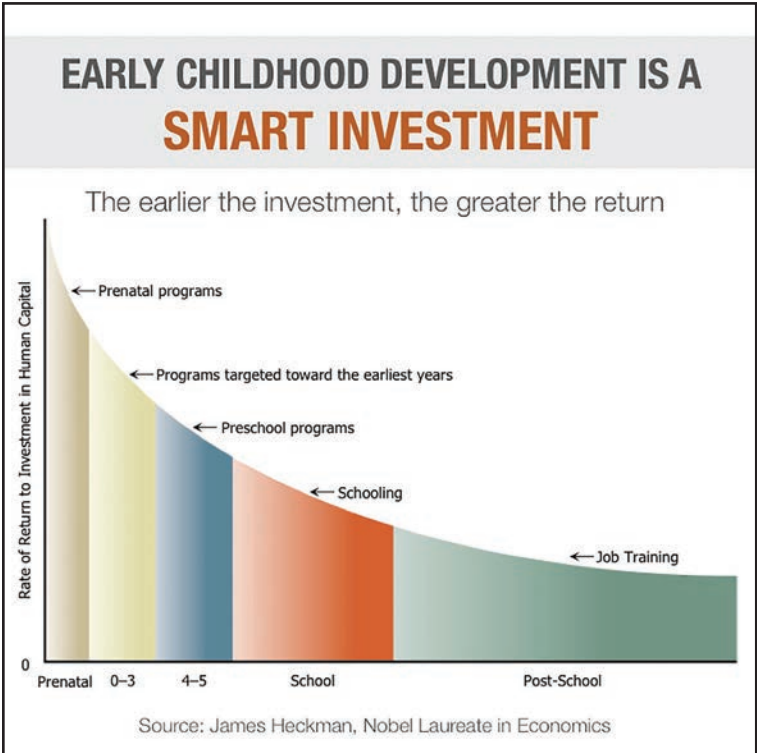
EARLY CHILDHOOD DEVELOPMENT IS A
SMART INVESTMENT

The earlier the investment, the greater the return

Rate of Return to Investment in Human Capital

← Prenatal programs

← Programs targeted toward the earliest years

← Preschool programs

← Schooling

← Job Training

0

Prenatal 0–3 4–5 School Post-School

Source: James Heckman, Nobel Laureate in Economics